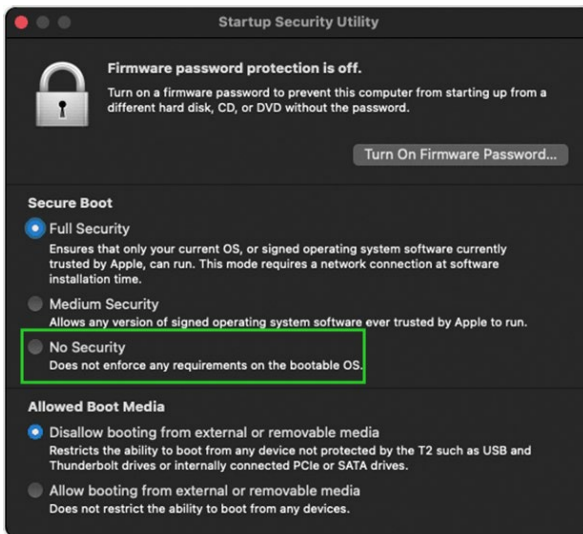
Startup Security Utility

Firmware password protection is off.

Turn on a firmware password to prevent this computer from starting up from a different hard disk, CD, or DVD without the password.

Turn On Firmware Password...

Secure Boot

Full Security
Ensures that only your current OS, or signed operating system software currently trusted by Apple, can run. This mode requires a network connection at software installation time.

Medium Security
Allows any version of signed operating system software ever trusted by Apple to run.

No Security
Does not enforce any requirements on the bootable OS.

Allowed Boot Media

Disallow booting from external or removable media
Restricts the ability to boot from any device not protected by the T2 such as USB and Thunderbolt drives or internally connected PCIe or SATA drives.

Allow booting from external or removable media
Does not restrict the ability to boot from any devices.